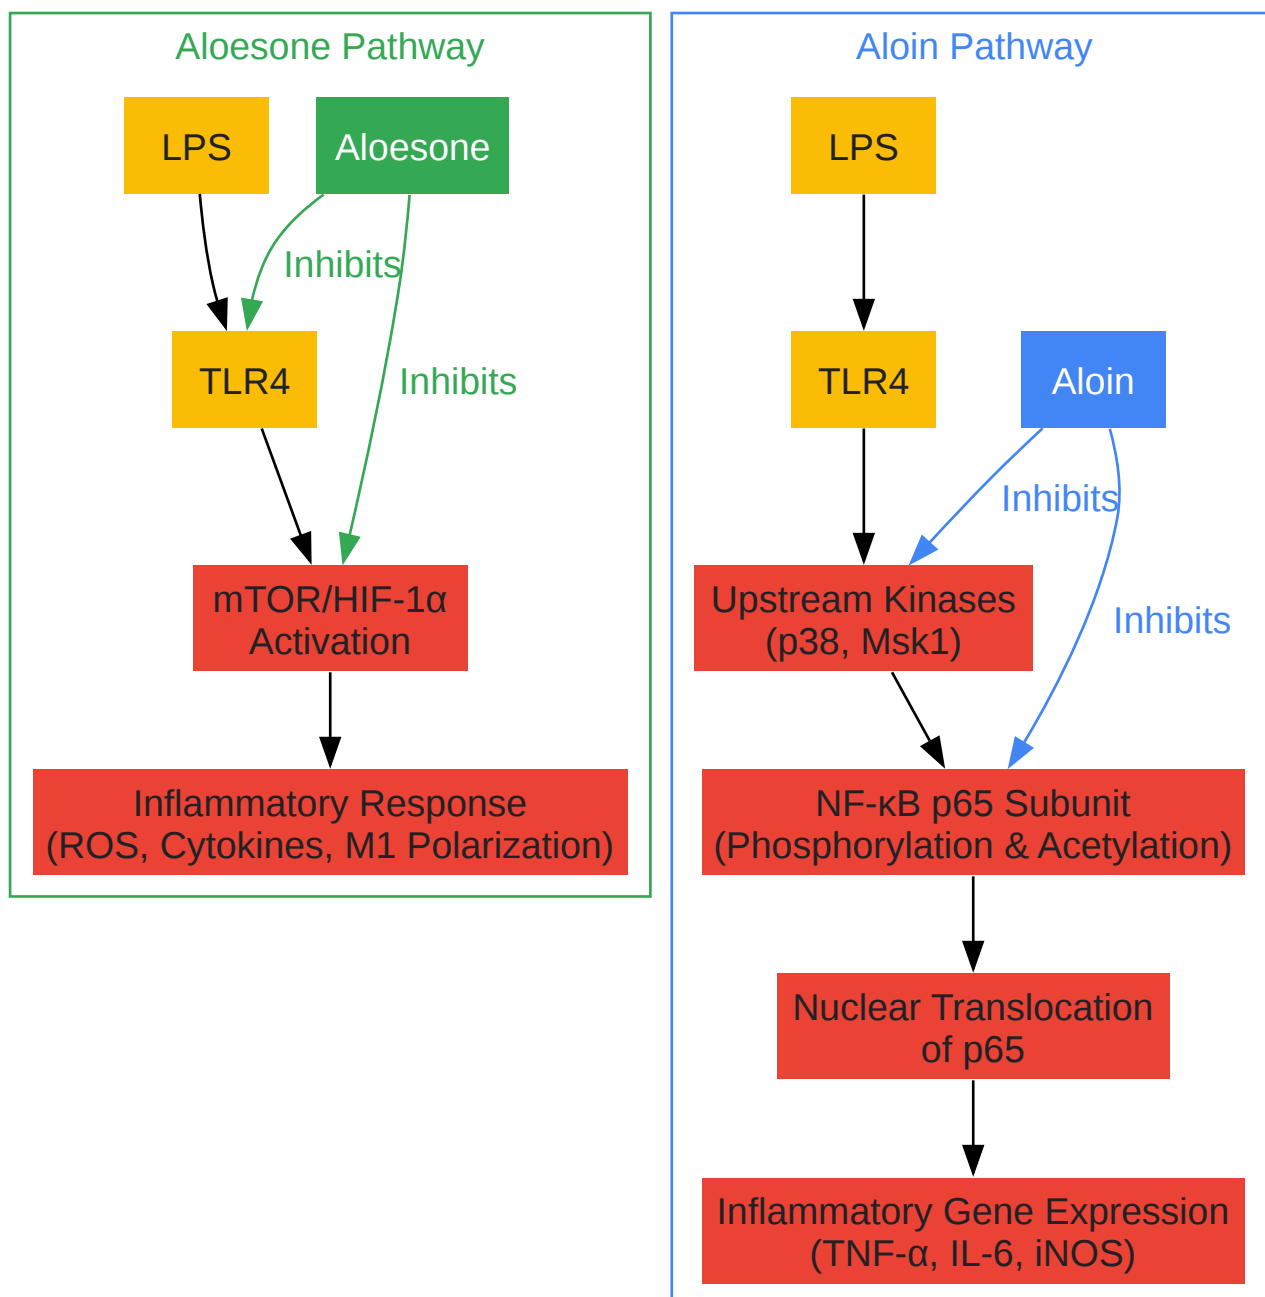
Aloesone Pathway

LPS

Aloesone

Inhibits

TLR4

Inhibits

mTOR/HIF-1α Activation

Inflammatory Response (ROS, Cytokines, M1 Polarization)

Aloin Pathway

LPS

TLR4

Aloin

Inhibits

Upstream Kinases (p38, Msk1)

Inhibits

NF-κB p65 Subunit (Phosphorylation & Acetylation)

Nuclear Translocation of p65

Inflammatory Gene Expression (TNF-α, IL-6, iNOS)